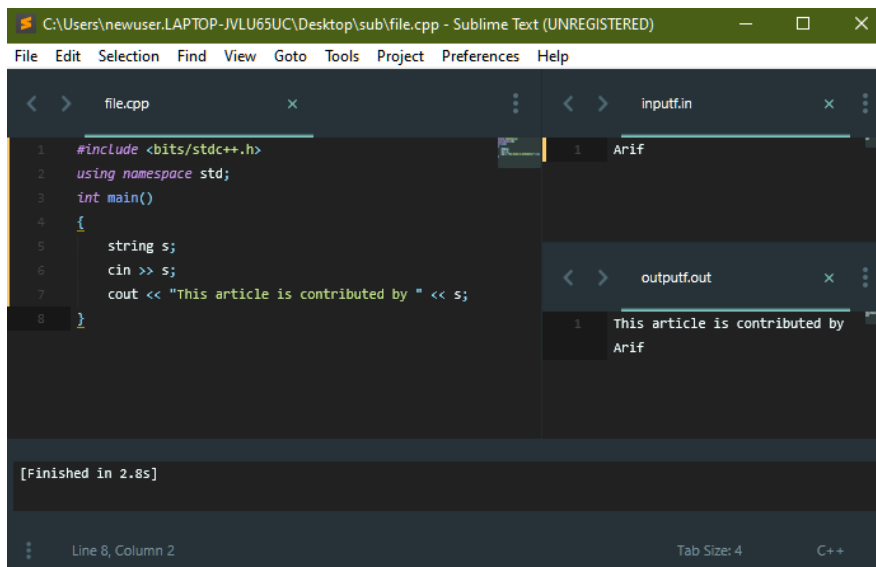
C:\Users\newuser.LAPTOP-JVLU65UC\Desktop\sub\file.cpp - Sublime Text (UNREGISTERED)

File Edit Selection Find View Goto Tools Project Preferences Help

file.cpp ×

1 #include <bits/stdc++.h>
2 using namespace std;
3 int main()
4 {
5 string s;
6 cin >> s;
7 cout << "This article is contributed by " << s;
8 }

inputf.in ×

1 Arif

outputf.out ×

1 This article is contributed by Arif

[Finished in 2.8s]

Line 8, Column 2 Tab Size: 4 C++